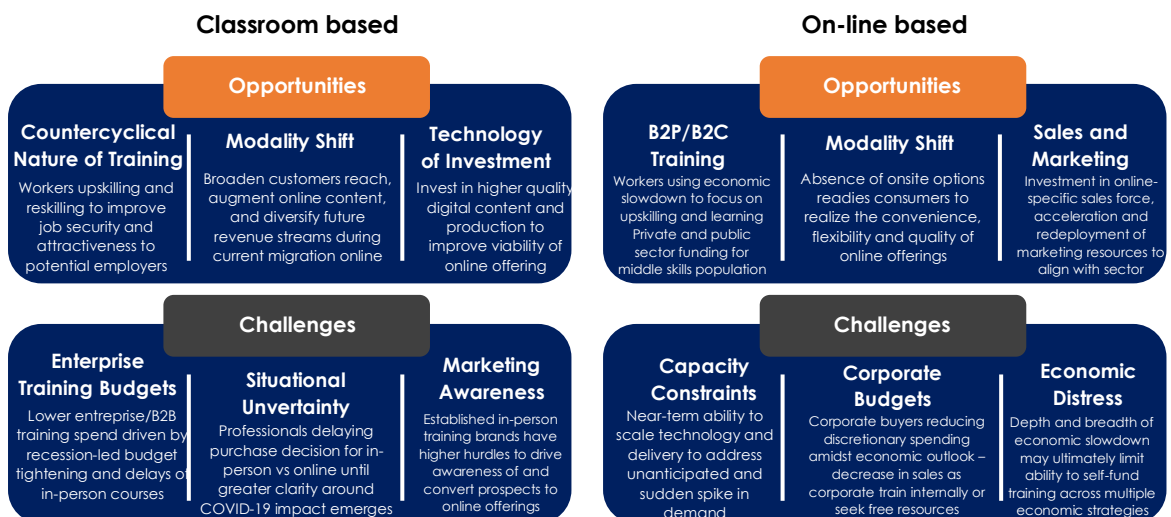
Classroom based

Opportunities

Countercyclical Nature of Training
Workers upskilling and reskilling to improve job security and attractiveness to potential employers

Modality Shift
Broaden customers reach, augment online content, and diversify future revenue streams during current migration online

Technology of Investment
Invest in higher quality digital content and production to improve viability of online offering

Challenges

Enterprise Training Budgets
Lower entreprise/B2B training spend driven by recession-led budget tightening and delays of in-person courses

Situational Unvertainty
Professionals delaying purchase decision for in-person vs online until greater clarity around COVID-19 impact emerges

Marketing Awareness
Established in-person training brands have higher hurdles to drive awareness of and convert prospects to online offerings

On-line based

Opportunities

B2P/B2C Training
Workers using economic slowdown to focus on upskilling and learning Private and public sector funding for middle skills population

Modality Shift
Absence of onsite options readies consumers to realize the convenience, flexibility and quality of online offerings

Sales and Marketing
Investment in online-specific sales force, acceleration and redeployment of marketing resources to align with sector

Challenges

Capacity Constraints
Near-term ability to scale technology and delivery to address unanticipated and sudden spike in demand

Corporate Budgets
Corporate buyers reducing discretionary spending amidst economic outlook – decrease in sales as corporate train internally or seek free resources

Economic Distress
Depth and breadth of economic slowdown may ultimately limit ability to self-fund training across multiple economic strategies